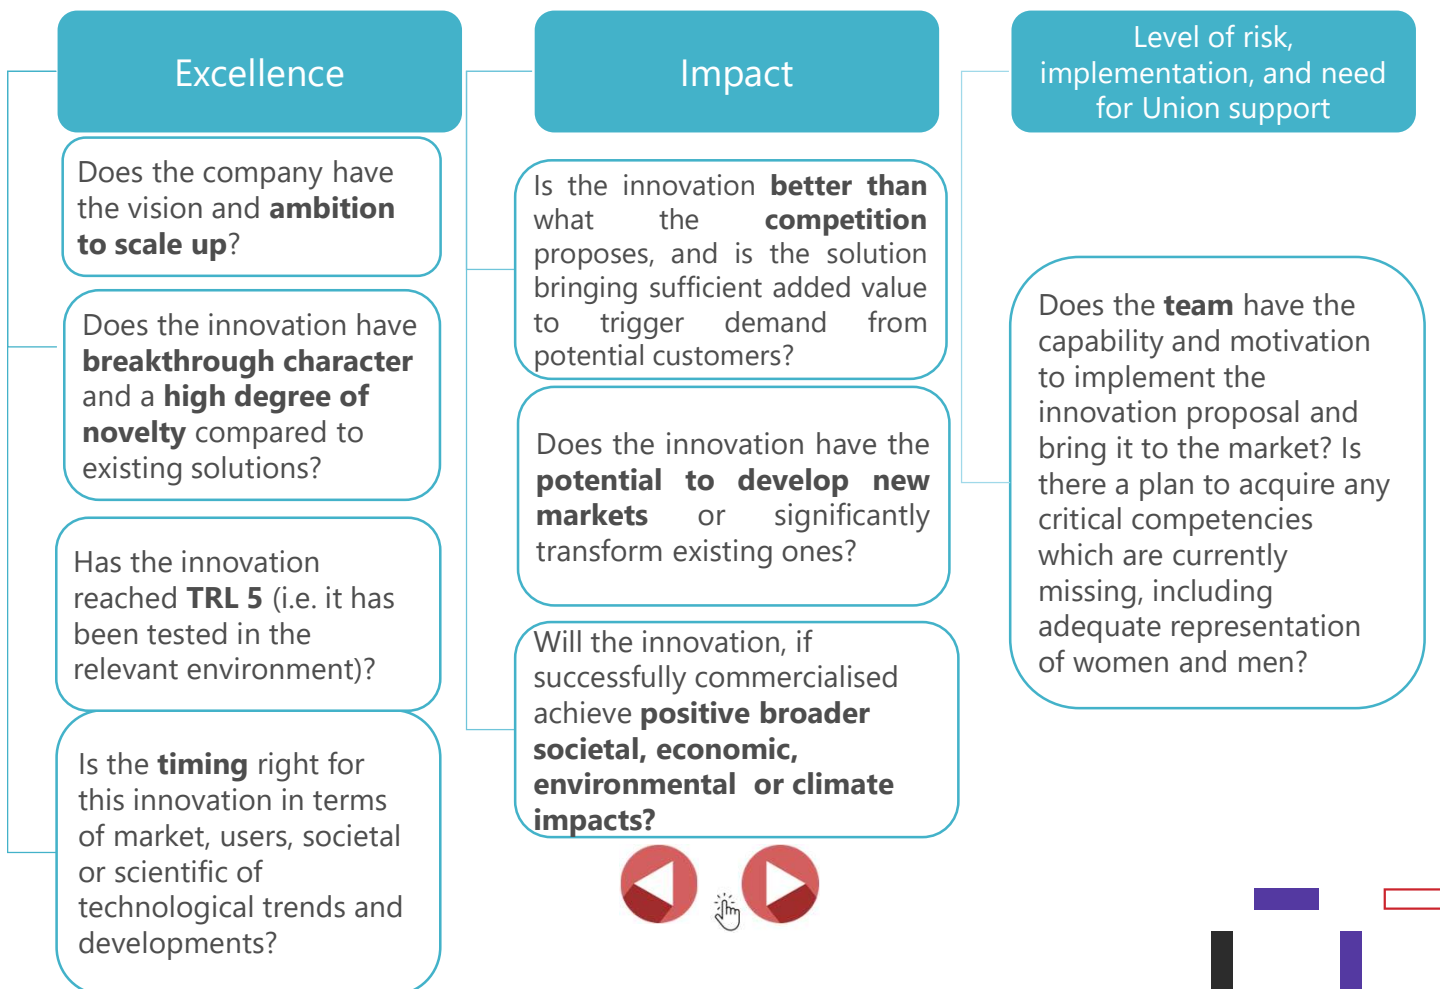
Excellence

Does the company have the vision and **ambition to scale up**?

Does the innovation have **breakthrough character** and a **high degree of novelty** compared to existing solutions?

Has the innovation reached **TRL 5** (i.e. it has been tested in the relevant environment)?

Is the **timing** right for this innovation in terms of market, users, societal or scientific of technological trends and developments?

Impact

Is the innovation **better than** what the **competition** proposes, and is the solution bringing sufficient added value to trigger demand from potential customers?

Does the innovation have the **potential to develop new markets** or significantly transform existing ones?

Will the innovation, if successfully commercialised achieve **positive broader societal, economic, environmental or climate impacts?**

Level of risk, implementation, and need for Union support

Does the **team** have the capability and motivation to implement the innovation proposal and bring it to the market? Is there a plan to acquire any critical competencies which are currently missing, including adequate representation of women and men?